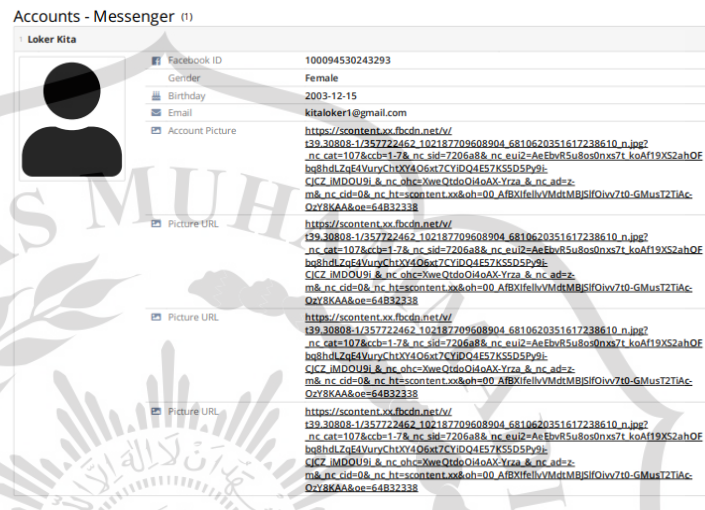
Accounts - Messenger (1)

Loker Kita

| | |
|---|---|
| Facebook ID | 100094530243293 |
| Gender | Female |
| Birthday | 2003-12-15 |
| Email | kitaloker1@gmail.com |
| Account Picture | https://scontent.xx.fbcdn.net/v/t39.30808-1/357722462_102187709608904_6810620351617238610_n.jpg?_nc_cat=107&ccb=1-7&_nc_sid=7206a8&_nc_eui2=AeEbvR5u8os0nxs7t_koAf19XS2ahOFbq8hdLZqE4VuryChtXY4O6xt7CYiDQ4E57KS5D5Py9j-CJCZ_iMDOU9i_&_nc_ohc=XweQtdoOi4oAX-Yrza_&_nc_ad=z-m&_nc_cid=0&_nc_ht=scontent.xx&oh=00_AfBXIfellvVMdtMBJSlfOivv7t0-GMusT2TiAc-OzY8KAA&oe=64B32338 |
| Picture URL | https://scontent.xx.fbcdn.net/v/t39.30808-1/357722462_102187709608904_6810620351617238610_n.jpg?_nc_cat=107&ccb=1-7&_nc_sid=7206a8&_nc_eui2=AeEbvR5u8os0nxs7t_koAf19XS2ahOFbq8hdLZqE4VuryChtXY4O6xt7CYiDQ4E57KS5D5Py9j-CJCZ_iMDOU9i_&_nc_ohc=XweQtdoOi4oAX-Yrza_&_nc_ad=z-m&_nc_cid=0&_nc_ht=scontent.xx&oh=00_AfBXIfellvVMdtMBJSlfOivv7t0-GMusT2TiAc-OzY8KAA&oe=64B32338 |
| Picture URL | https://scontent.xx.fbcdn.net/v/t39.30808-1/357722462_102187709608904_6810620351617238610_n.jpg?_nc_cat=107&ccb=1-7&_nc_sid=7206a8&_nc_eui2=AeEbvR5u8os0nxs7t_koAf19XS2ahOFbq8hdLZqE4VuryChtXY4O6xt7CYiDQ4E57KS5D5Py9j-CJCZ_iMDOU9i_&_nc_ohc=XweQtdoOi4oAX-Yrza_&_nc_ad=z-m&_nc_cid=0&_nc_ht=scontent.xx&oh=00_AfBXIfellvVMdtMBJSlfOivv7t0-GMusT2TiAc-OzY8KAA&oe=64B32338 |
| Picture URL | https://scontent.xx.fbcdn.net/v/t39.30808-1/357722462_102187709608904_6810620351617238610_n.jpg?_nc_cat=107&ccb=1-7&_nc_sid=7206a8&_nc_eui2=AeEbvR5u8os0nxs7t_koAf19XS2ahOFbq8hdLZqE4VuryChtXY4O6xt7CYiDQ4E57KS5D5Py9j-CJCZ_iMDOU9i_&_nc_ohc=XweQtdoOi4oAX-Yrza_&_nc_ad=z-m&_nc_cid=0&_nc_ht=scontent.xx&oh=00_AfBXIfellvVMdtMBJSlfOivv7t0-GMusT2TiAc-OzY8KAA&oe=64B32338 |